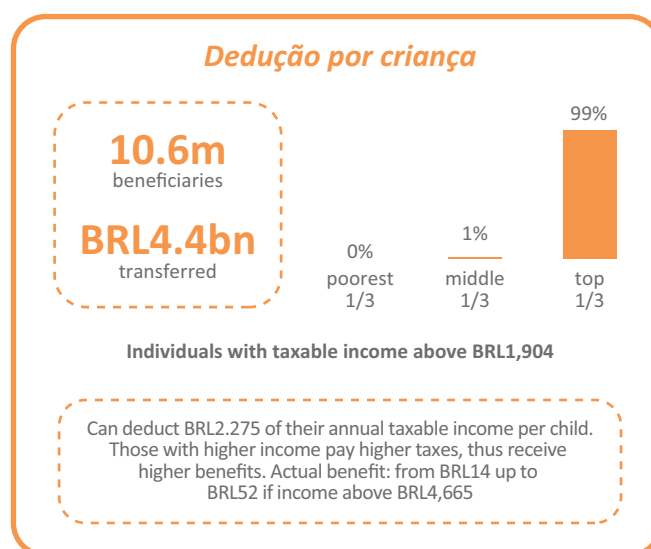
Dedução por criança

10.6m
beneficiaries

BRL4.4bn
transferred

| 0% | 1% | 99% |
|---|---|---|
| poorest 1/3 | middle 1/3 | top 1/3 |

Individuals with taxable income above BRL1,904

Can deduct BRL2.275 of their annual taxable income per child. Those with higher income pay higher taxes, thus receive higher benefits. Actual benefit: from BRL14 up to BRL52 if income above BRL4,665